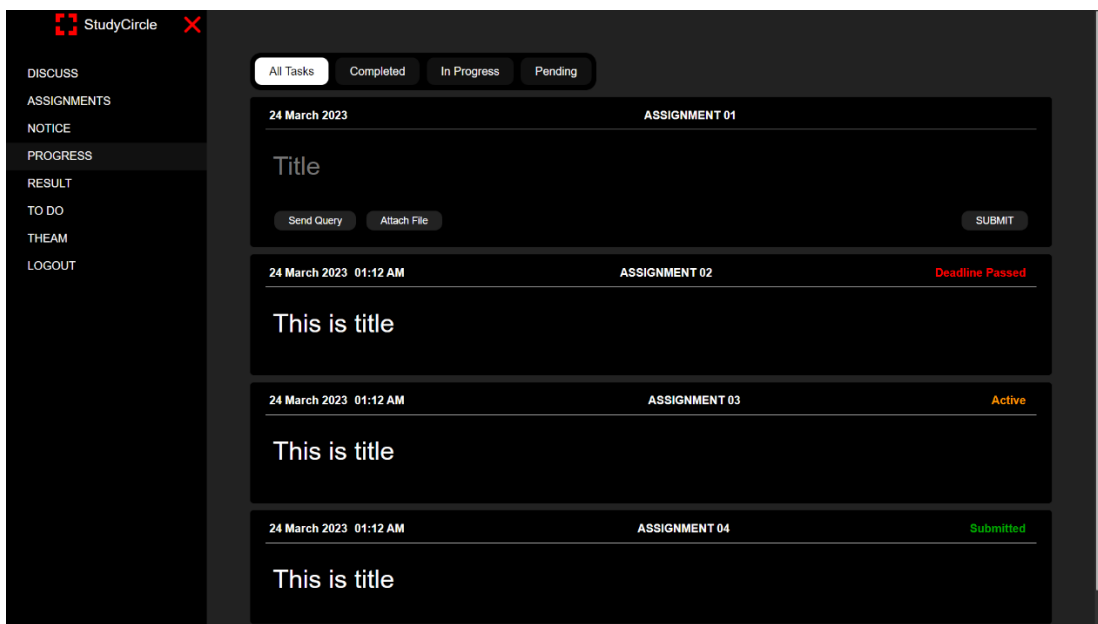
StudyCircle

DISCUSS
ASSIGNMENTS
NOTICE
PROGRESS
RESULT
TO DO
THEAM
LOGOUT

All Tasks | Completed | In Progress | Pending

24 March 2023 ASSIGNMENT 01

Title

Send Query | Attach File | SUBMIT

24 March 2023 01:12 AM ASSIGNMENT 02 Deadline Passed

This is title

24 March 2023 01:12 AM ASSIGNMENT 03 Active

This is title

24 March 2023 01:12 AM ASSIGNMENT 04 Submitted

This is title